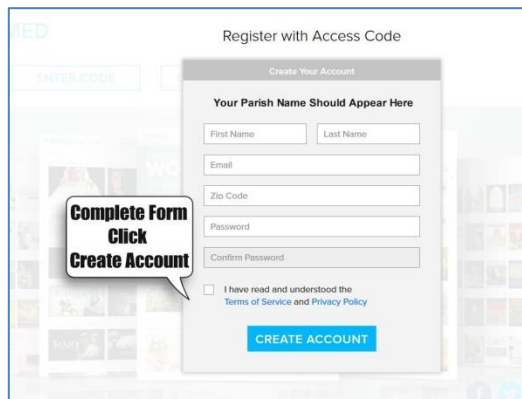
MED

ENTER CODE

Register with Access Code

Create Your Account

Your Parish Name Should Appear Here

First Name

Last Name

Email

Zip Code

Password

Confirm Password

Complete Form
Click
Create Account

I have read and understood the Terms of Service and Privacy Policy

CREATE ACCOUNT